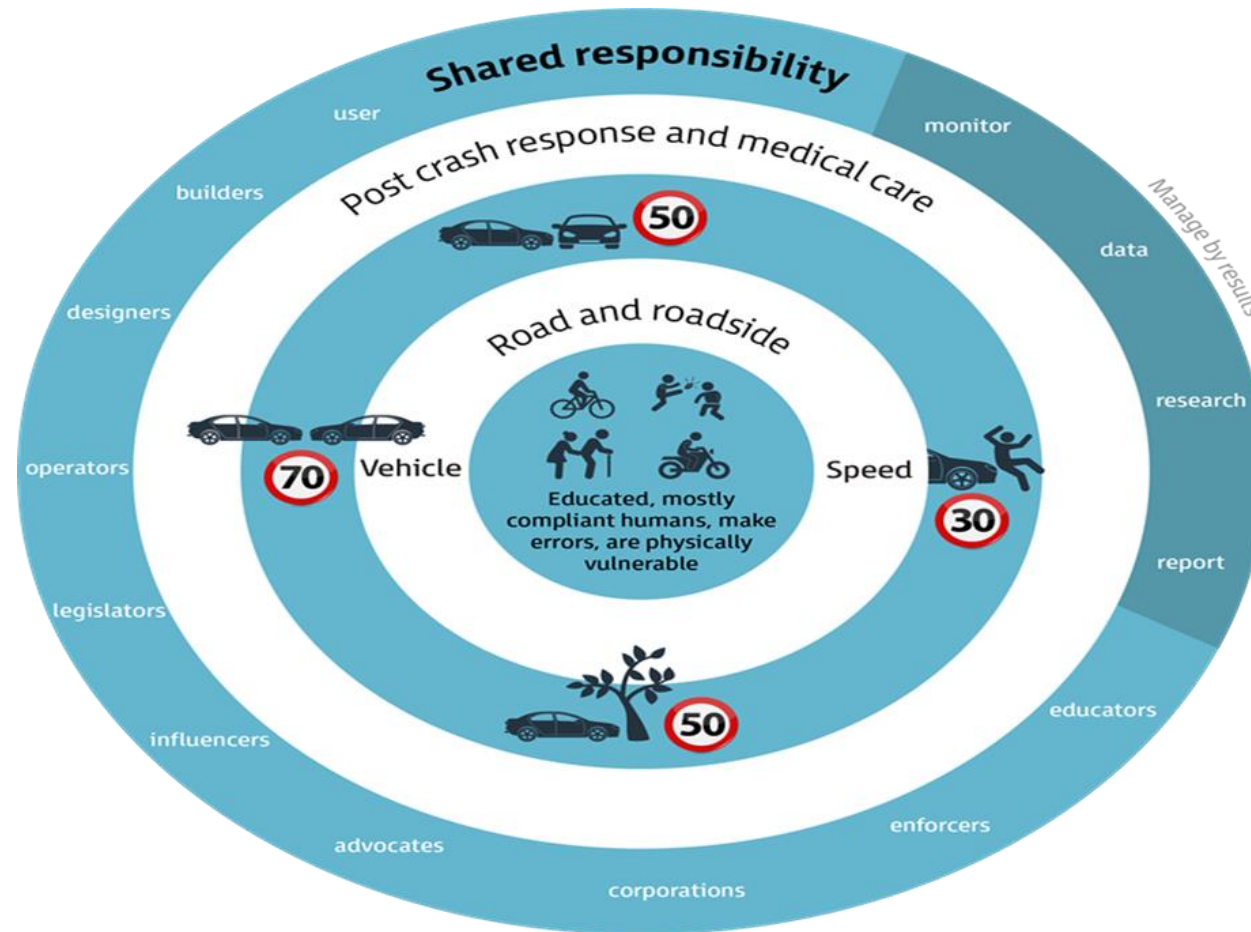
Shared responsibility

user

builders

designers

operators

legislators

influencers

advocates

corporations

enforcers

educators

monitor

data

research

report

Manage by results

Post crash response and medical care

50

Road and roadside

70

Vehicle

Speed

30

Educated, mostly compliant humans, make errors, are physically vulnerable

50